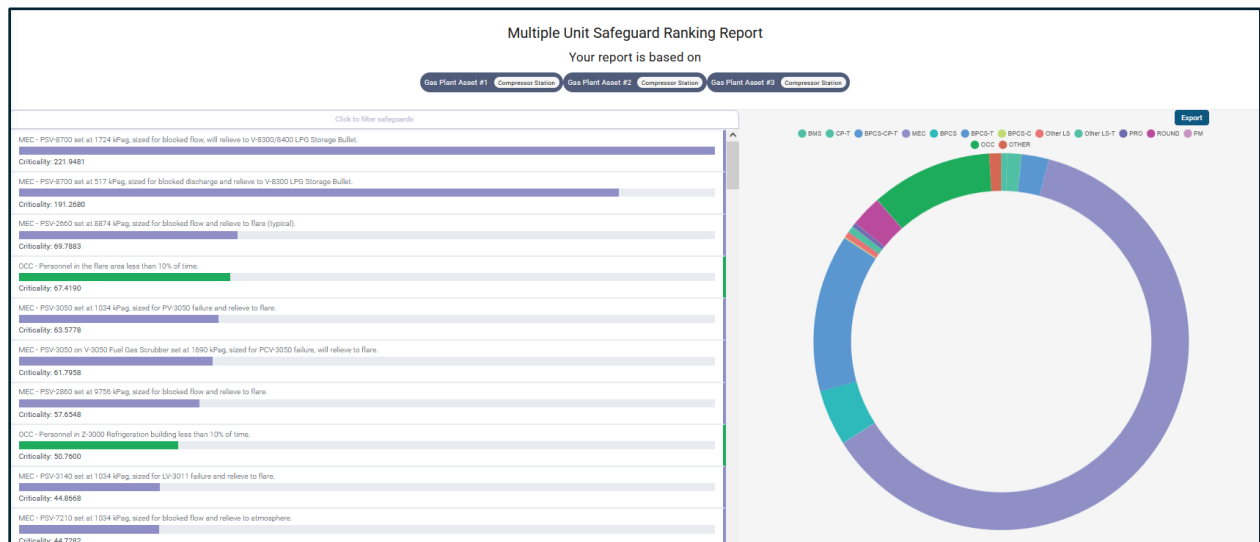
Multiple Unit Safeguard Ranking Report

Your report is based on

Gas Plant Asset #1 Compressor Station
Gas Plant Asset #2 Compressor Station
Gas Plant Asset #3 Compressor Station

Click to filter safeguards

Export

BMS CP-T BPCS-CP-T MEC BPCS BPCS-T BPCS-C Other LS Other LS-T PRO ROUND PM OCC OTHER

MEC - PSV-8700 set at 1724 kPag, sized for blocked flow, will relieve to V-8300/8400 LPG Storage Bullet.
Criticality: 221.9481

MEC - PSV-8700 set at 517 kPag, sized for blocked discharge and relieve to V-8300 LPG Storage Bullet.
Criticality: 191.2680

MEC - PSV-2660 set at 8874 kPag, sized for blocked flow and relieve to flare (typical).
Criticality: 69.7883

OCC - Personnel in the flare area less than 10% of time.
Criticality: 67.4190

MEC - PSV-3050 set at 1034 kPag, sized for PV-3050 failure and relieve to flare.
Criticality: 63.5778

MEC - PSV-3050 on V-3050 Fuel Gas Scrubber set at 1690 kPag, sized for PCV-3050 failure, will relieve to flare.
Criticality: 61.7958

MEC - PSV-2860 set at 9756 kPag, sized for blocked flow and relieve to flare.
Criticality: 57.6548

OCC - Personnel in Z-3000 Refrigeration building less than 10% of time.
Criticality: 50.7600

MEC - PSV-3140 set at 1034 kPag, sized for LV-3011 failure and relieve to flare.
Criticality: 44.8668

MEC - PSV-7210 set at 1034 kPag, sized for blocked flow and relieve to atmosphere.
Criticality: 44.7282